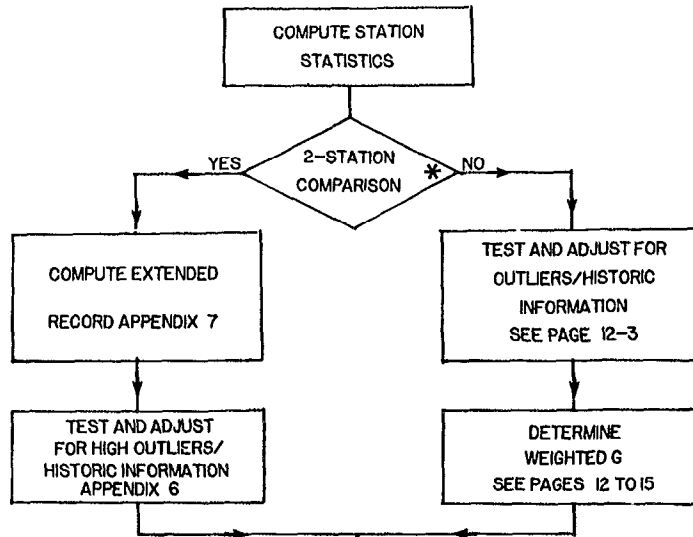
COMPUTE STATION STATISTICS

2-STATION COMPARISON *

YES

NO

COMPUTE EXTENDED RECORD APPENDIX 7

TEST AND ADJUST FOR HIGH OUTLIERS/ HISTORIC INFORMATION APPENDIX 6

TEST AND ADJUST FOR OUTLIERS/HISTORIC INFORMATION SEE PAGE 12-3

DETERMINE WEIGHTED G SEE PAGES 12 TO 15